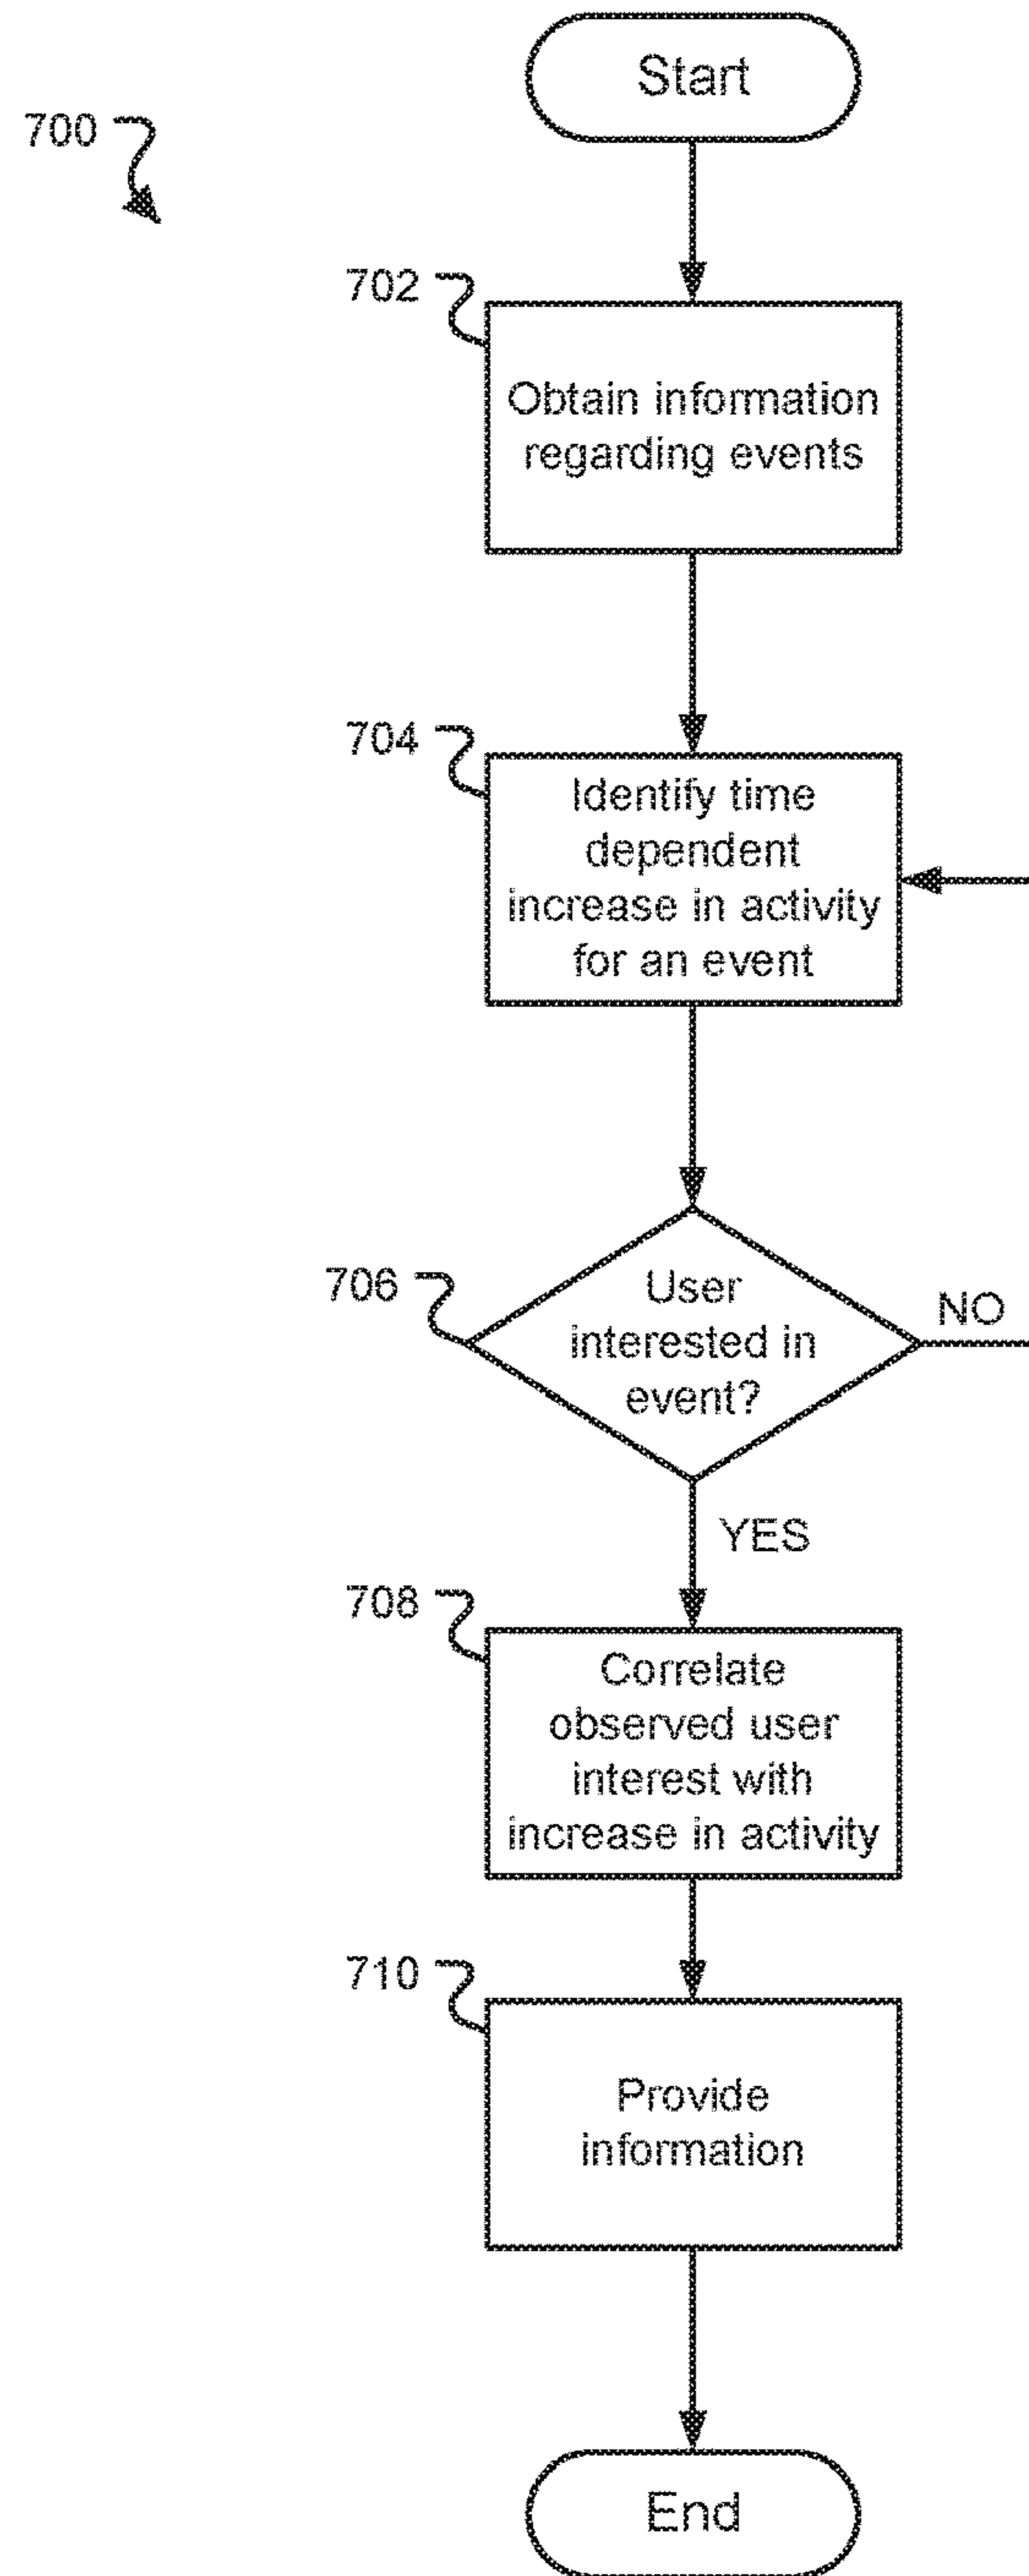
700

Start

702

Obtain information regarding events

704

Identify time dependent increase in activity for an event

706

User interested in event?

NO

YES

708

Correlate observed user interest with increase in activity

710

Provide information

End